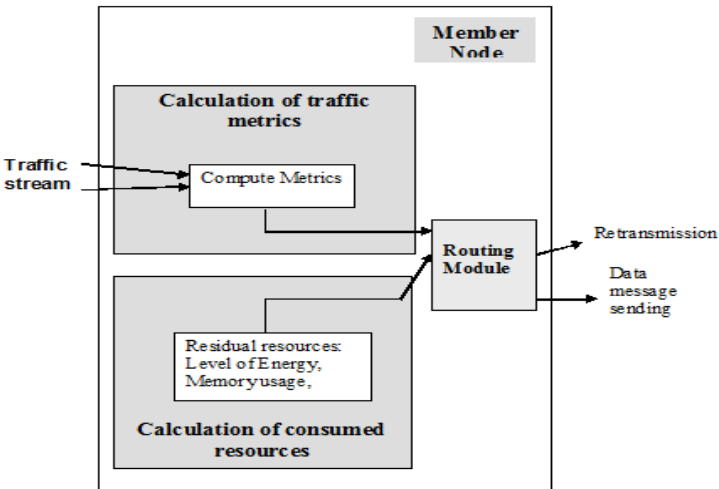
Member Node

Calculation of traffic metrics

Traffic stream

Compute Metrics

Routing Module

Retransmission

Data message sending

Residual resources: Level of Energy, Memoryusage,

Calculation of consumed resources